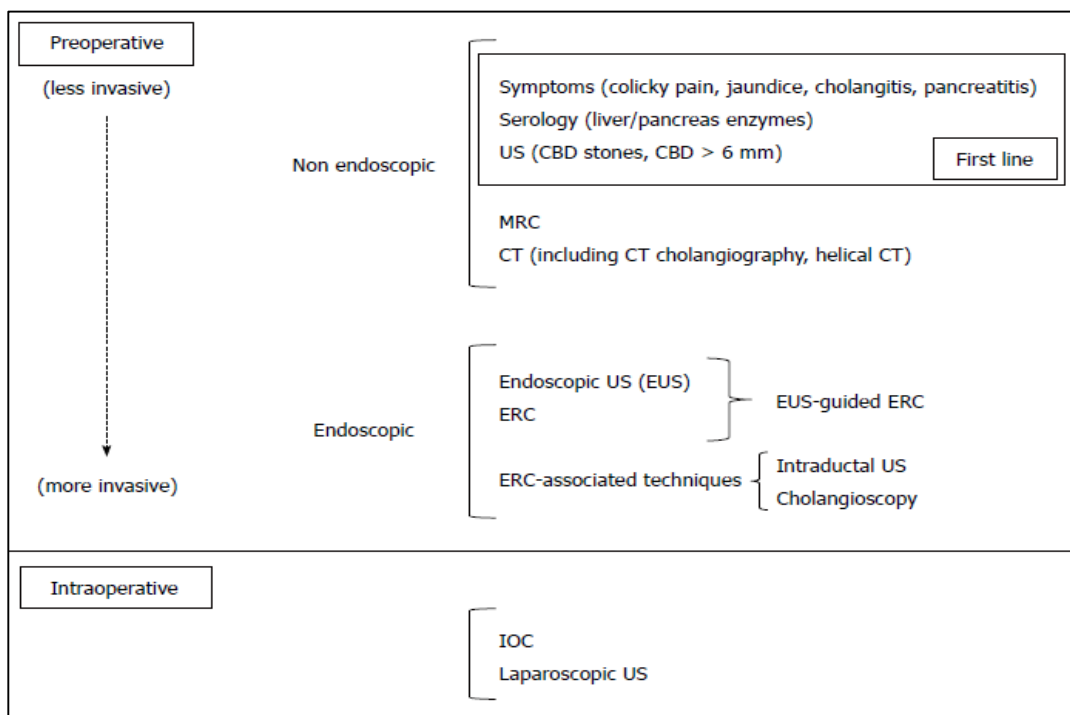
Preoperative

(less invasive)

Non endoscopic

Symptoms (colicky pain, jaundice, cholangitis, pancreatitis)
Serology (liver/pancreas enzymes)
US (CBD stones, CBD > 6 mm)

First line

MRC
CT (including CT cholangiography, helical CT)

Endoscopic

Endoscopic US (EUS)
ERC

EUS-guided ERC

ERC-associated techniques

Intraductal US
Cholangioscopy

(more invasive)

Intraoperative

IOC
Laparoscopic US